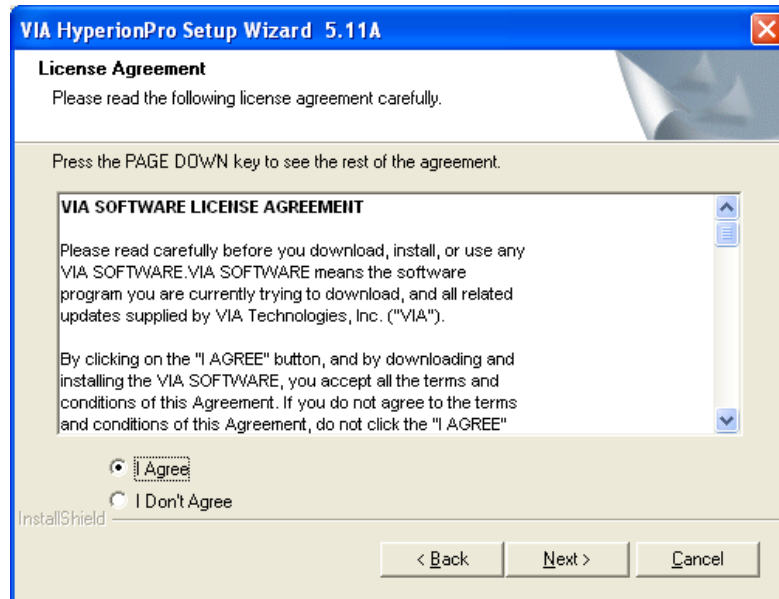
VIA HyperionPro Setup Wizard 5.11A

License Agreement

Please read the following license agreement carefully.

Press the PAGE DOWN key to see the rest of the agreement.

VIA SOFTWARE LICENSE AGREEMENT

Please read carefully before you download, install, or use any VIA SOFTWARE.VIA SOFTWARE means the software program you are currently trying to download, and all related updates supplied by VIA Technologies, Inc. ("VIA").

By clicking on the "I AGREE" button, and by downloading and installing the VIA SOFTWARE, you accept all the terms and conditions of this Agreement. If you do not agree to the terms and conditions of this Agreement, do not click the "I AGREE"

I Agree

I Don't Agree

InstallShield

< Back

Next >

Cancel